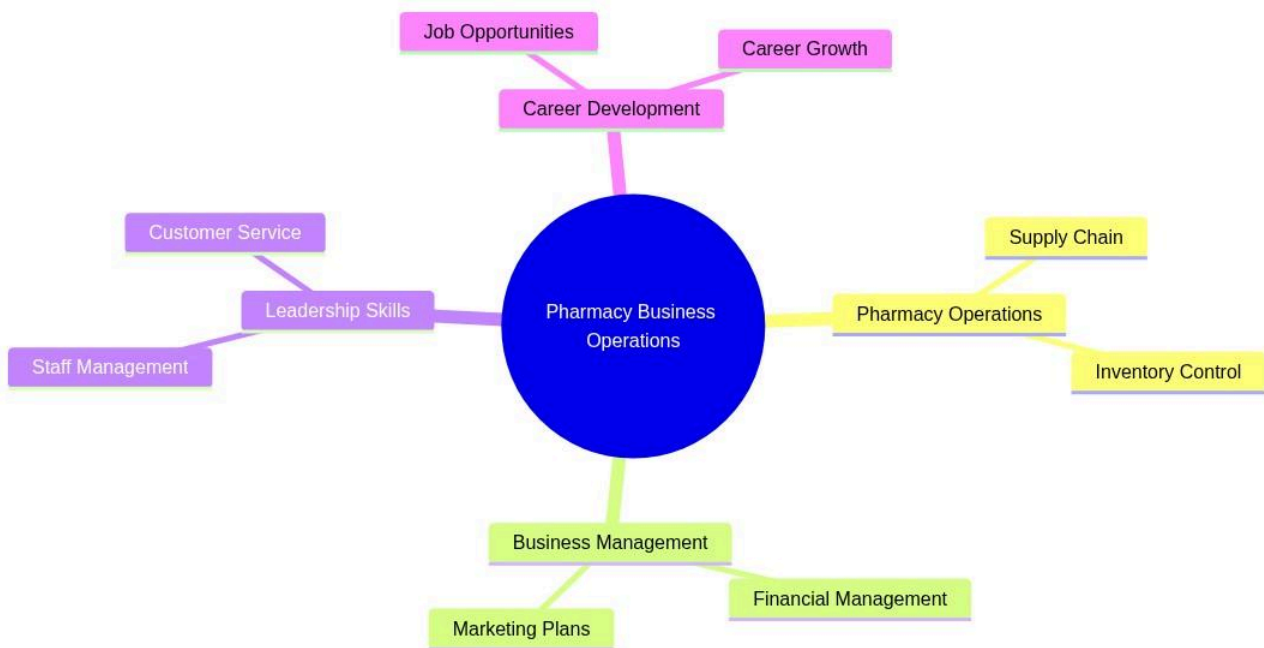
Job Opportunities

Career Growth

Career Development

Customer Service

Leadership Skills

Staff Management

Pharmacy Business Operations

Supply Chain

Pharmacy Operations

Inventory Control

Business Management

Financial Management

Marketing Plans